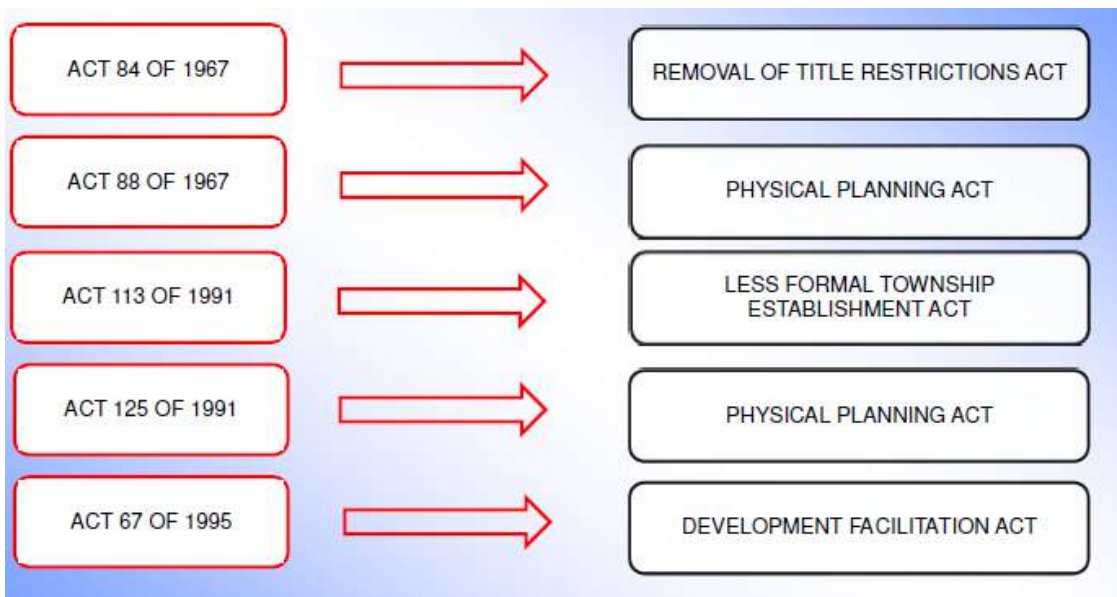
ACT 84 OF 1967

REMOVAL OF TITLE RESTRICTIONS ACT

ACT 88 OF 1967

PHYSICAL PLANNING ACT

ACT 113 OF 1991

LESS FORMAL TOWNSHIP ESTABLISHMENT ACT

ACT 125 OF 1991

PHYSICAL PLANNING ACT

ACT 67 OF 1995

DEVELOPMENT FACILITATION ACT